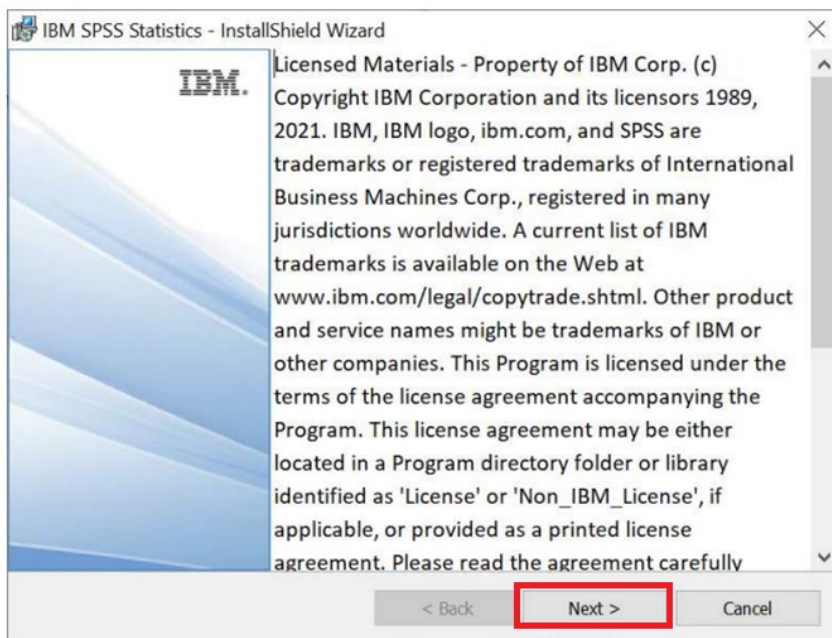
IBM SPSS Statistics - InstallShield Wizard

IBM.

Licensed Materials - Property of IBM Corp. (c) Copyright IBM Corporation and its licensors 1989, 2021. IBM, IBM logo, ibm.com, and SPSS are trademarks or registered trademarks of International Business Machines Corp., registered in many jurisdictions worldwide. A current list of IBM trademarks is available on the Web at www.ibm.com/legal/copytrade.shtml. Other product and service names might be trademarks of IBM or other companies. This Program is licensed under the terms of the license agreement accompanying the Program. This license agreement may be either located in a Program directory folder or library identified as 'License' or 'Non_IBM_License', if applicable, or provided as a printed license agreement. Please read the agreement carefully

< Back

Next >

Cancel